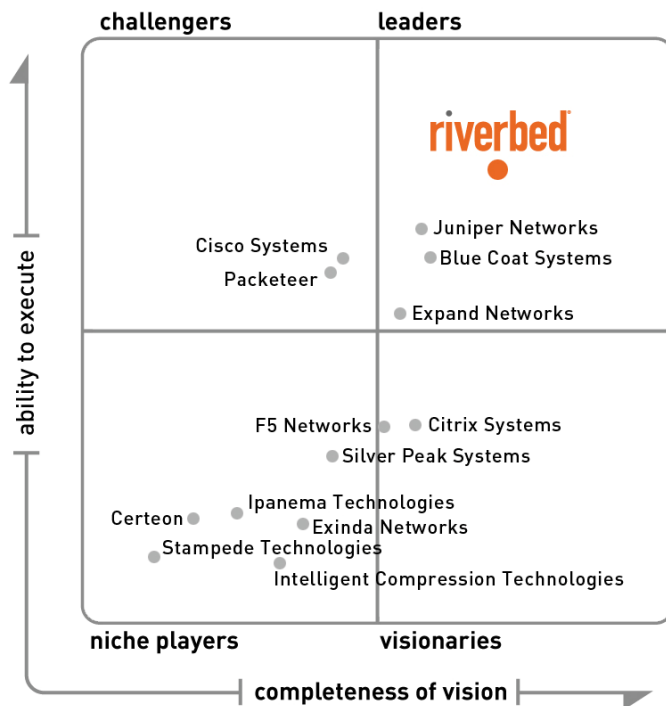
challengers

leaders

ability to execute

riverbed

Juniper Networks

Cisco Systems

Blue Coat Systems

Packeteer

Expand Networks

F5 Networks

Citrix Systems

Silver Peak Systems

Ipanema Technologies

Certeon

Exinda Networks

Stampede Technologies

Intelligent Compression Technologies

niche players

visionaries

completeness of vision